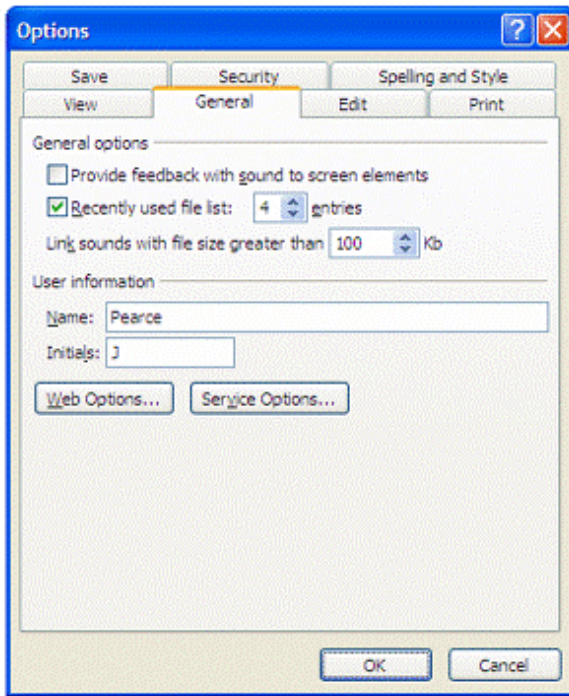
Options

Save
Security
Spelling and Style
View
General
Edit
Print

General options

Provide feedback with sound to screen elements

Recently used file list: 4 entries

Link sounds with file size greater than 100 Kb

User information

Name: Pearce

Initials: J

Web Options...
Service Options...

OK
Cancel